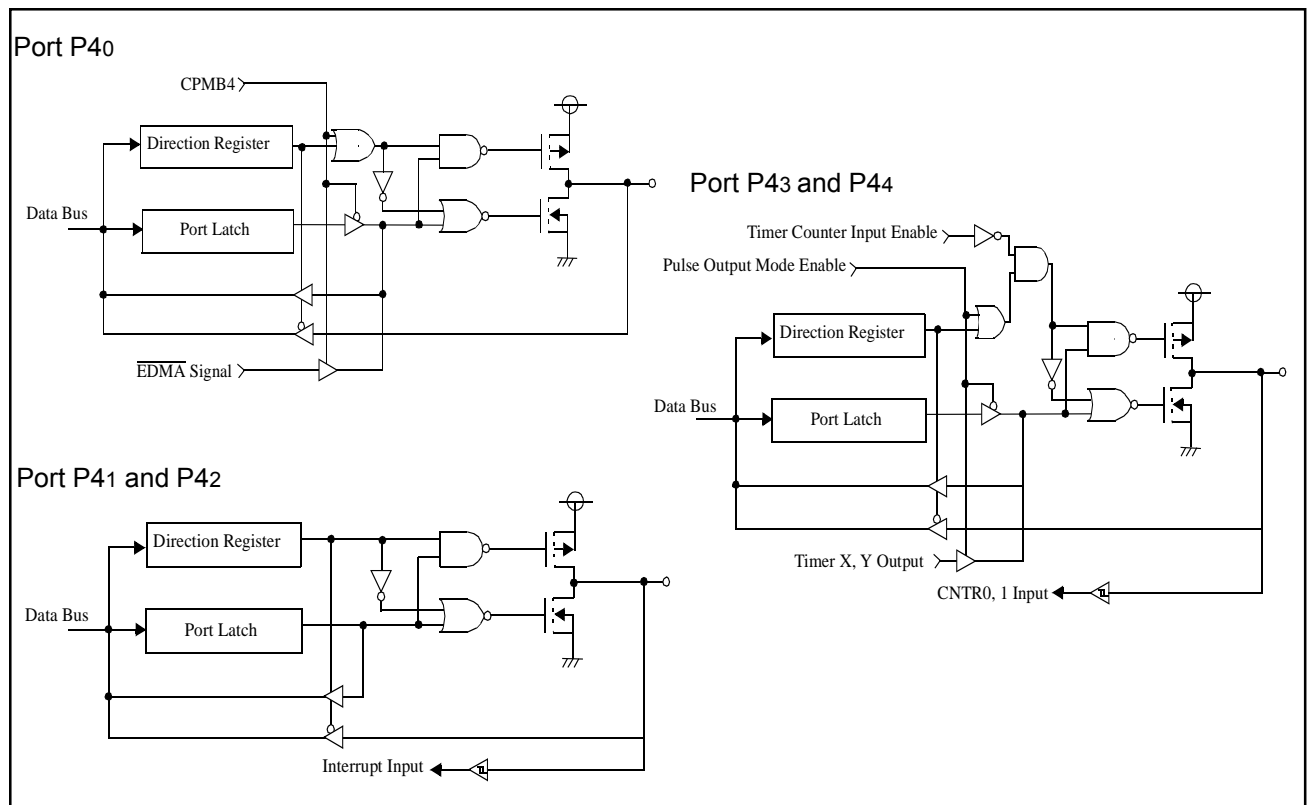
Port P40

CPMB4

Direction Register

Data Bus

Port Latch

$\overline{\text{EDMA}}$ Signal

Port P43 and P44

Timer Counter Input Enable

Pulse Output Mode Enable

Direction Register

Data Bus

Port Latch

Timer X, Y Output

CNTR0, 1 Input

Port P41 and P42

Direction Register

Data Bus

Port Latch

Interrupt Input